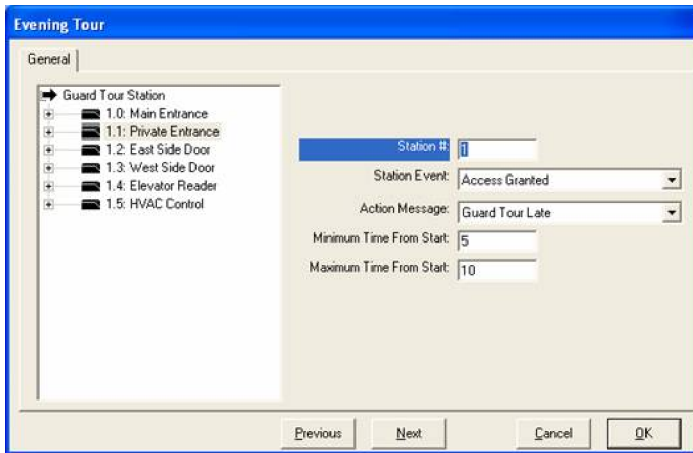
Evening Tour

General

Guard Tour Station
1.0: Main Entrance
1.1: Private Entrance
1.2: East Side Door
1.3: West Side Door
1.4: Elevator Reader
1.5: HVAC Control

Station #: 1
Station Event: Access Granted
Action Message: Guard Tour Late
Minimum Time From Start: 5
Maximum Time From Start: 10

Previous
Next
Cancel
OK